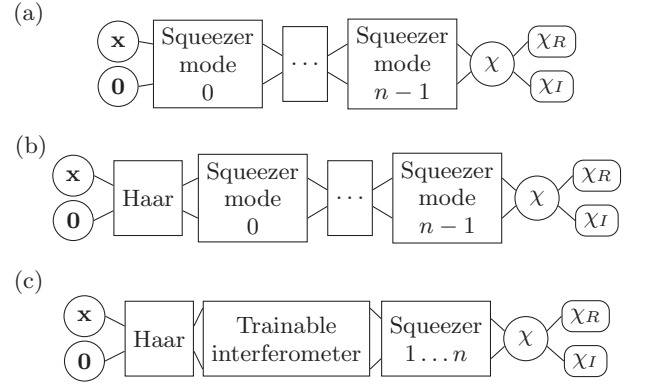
(a)

$\mathbf{x}$

$\mathbf{0}$

Squeezer mode 0

$\cdots$

Squeezer mode $n-1$

$\chi$

$\chi_R$

$\chi_I$

(b)

$\mathbf{x}$

$\mathbf{0}$

Haar

Squeezer mode 0

$\cdots$

Squeezer mode $n-1$

$\chi$

$\chi_R$

$\chi_I$

(c)

$\mathbf{x}$

$\mathbf{0}$

Haar

Trainable interferometer

Squeezer $1\ldots n$

$\chi$

$\chi_R$

$\chi_I$